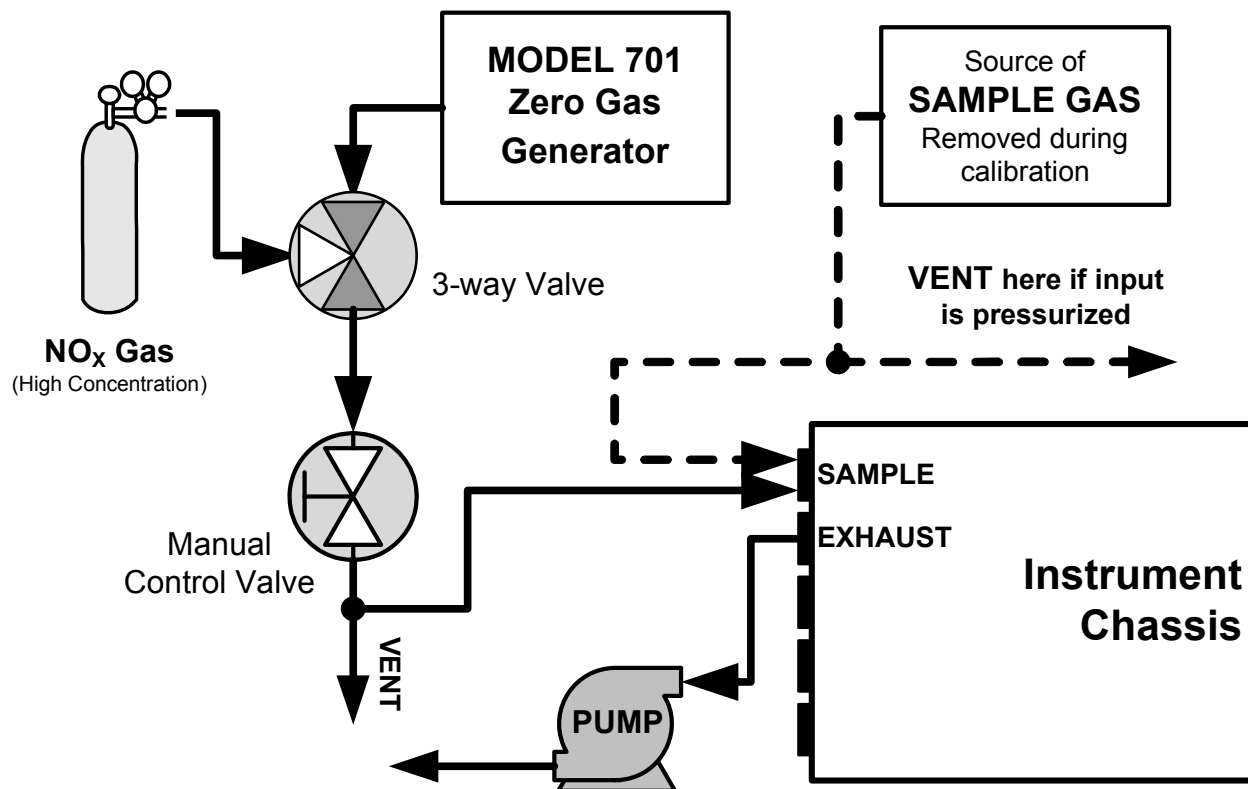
MODEL 701
Zero Gas
Generator

Source of
SAMPLE GAS
Removed during
calibration

3-way Valve

VENT here if input
is pressurized

$NO_X$ Gas
(High Concentration)

SAMPLE

EXHAUST

Manual
Control Valve

Instrument
Chassis

VENT

PUMP